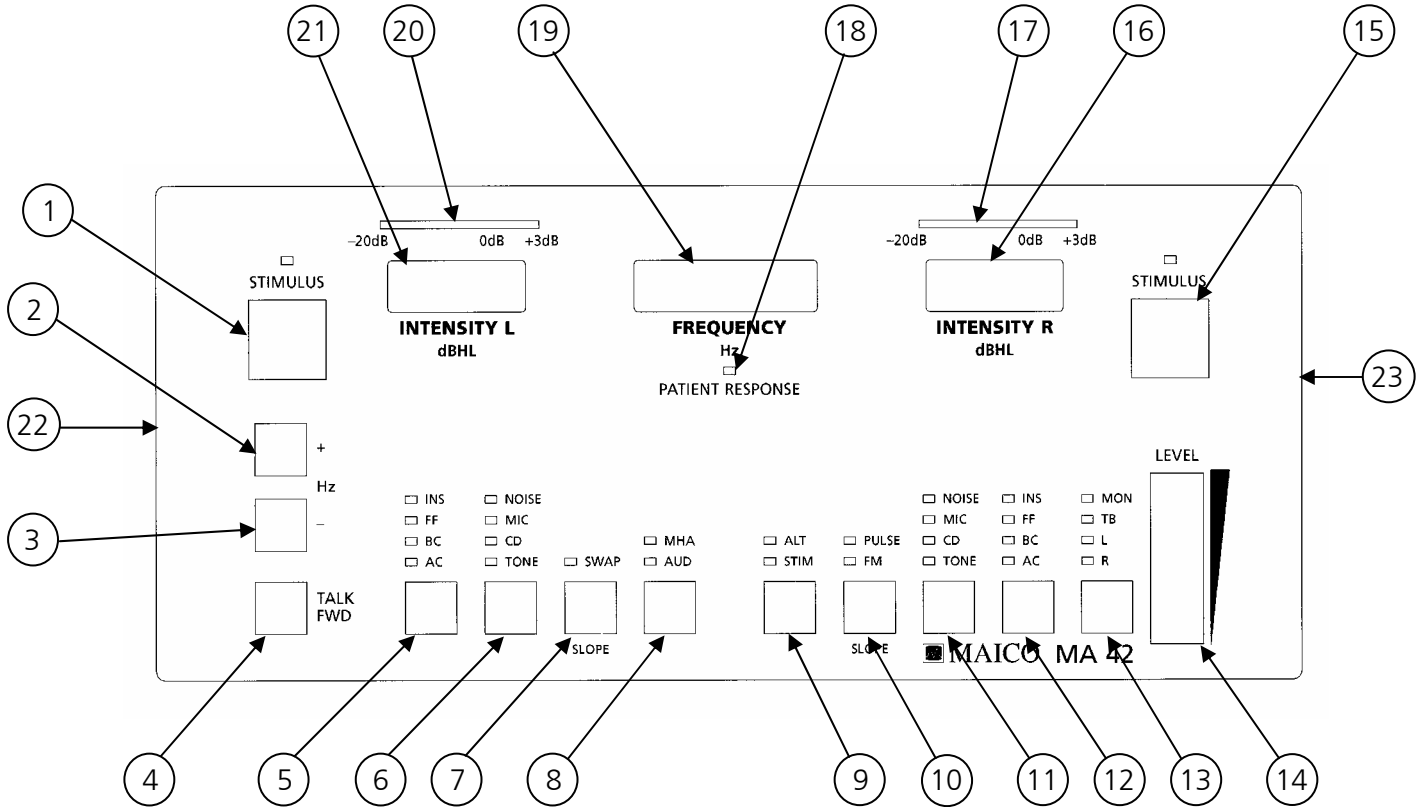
21 20 19 18 17 16 15

1

2

22

3

–20dB 0dB +3dB

STIMULUS

INTENSITY L
dBHL

FREQUENCY
Hz

PATIENT RESPONSE

–20dB 0dB +3dB

INTENSITY R
dBHL

STIMULUS

23

+
Hz
–

TALK
FWD

INS
FF
BC
AC

NOISE
MIC
CD
TONE

SWAP

SLOPE

MHA
AUD

ALT
STIM

PULSE
FM

SLOPE

NOISE
MIC
CD
TONE

INS
FF
BC
AC

MON
TB
L
R

LEVEL

MAICO MA 42

4 5 6 7 8 9 10 11 12 13 14